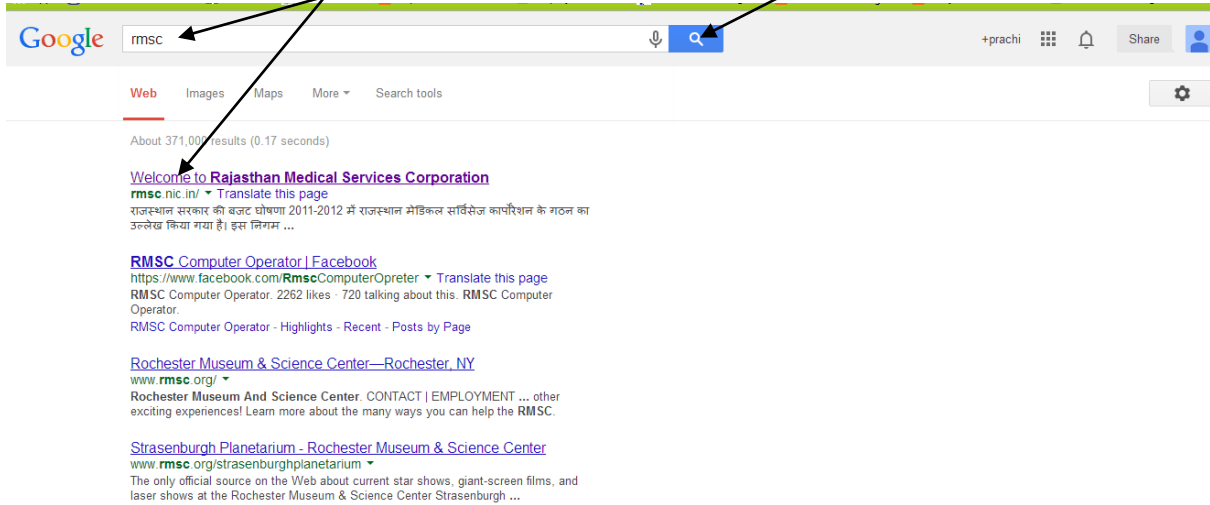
Google rmsc

+prachi Share

Web Images Maps More Search tools

About 371,000 results (0.17 seconds)

Welcome to Rajasthan Medical Services Corporation
rmsc.nic.in/ Translate this page
राजस्थान सरकार की बजट घोषणा 2011-2012 में राजस्थान मेडिकल सर्विसेज कार्पोरेशन के गठन का उल्लेख किया गया है। इस निगम ...

RMSC Computer Operator | Facebook
https://www.facebook.com/RmscComputerOpreter Translate this page
RMSC Computer Operator. 2262 likes · 720 talking about this. RMSC Computer Operator.
RMSC Computer Operator - Highlights - Recent - Posts by Page

Rochester Museum & Science Center—Rochester, NY
www.rmsc.org/
Rochester Museum And Science Center. CONTACT | EMPLOYMENT ... other exciting experiences! Learn more about the many ways you can help the RMSC.

Strasenburgh Planetarium - Rochester Museum & Science Center
www.rmsc.org/strasenburghplanetarium
The only official source on the Web about current star shows, giant-screen films, and laser shows at the Rochester Museum & Science Center Strasenburgh ...